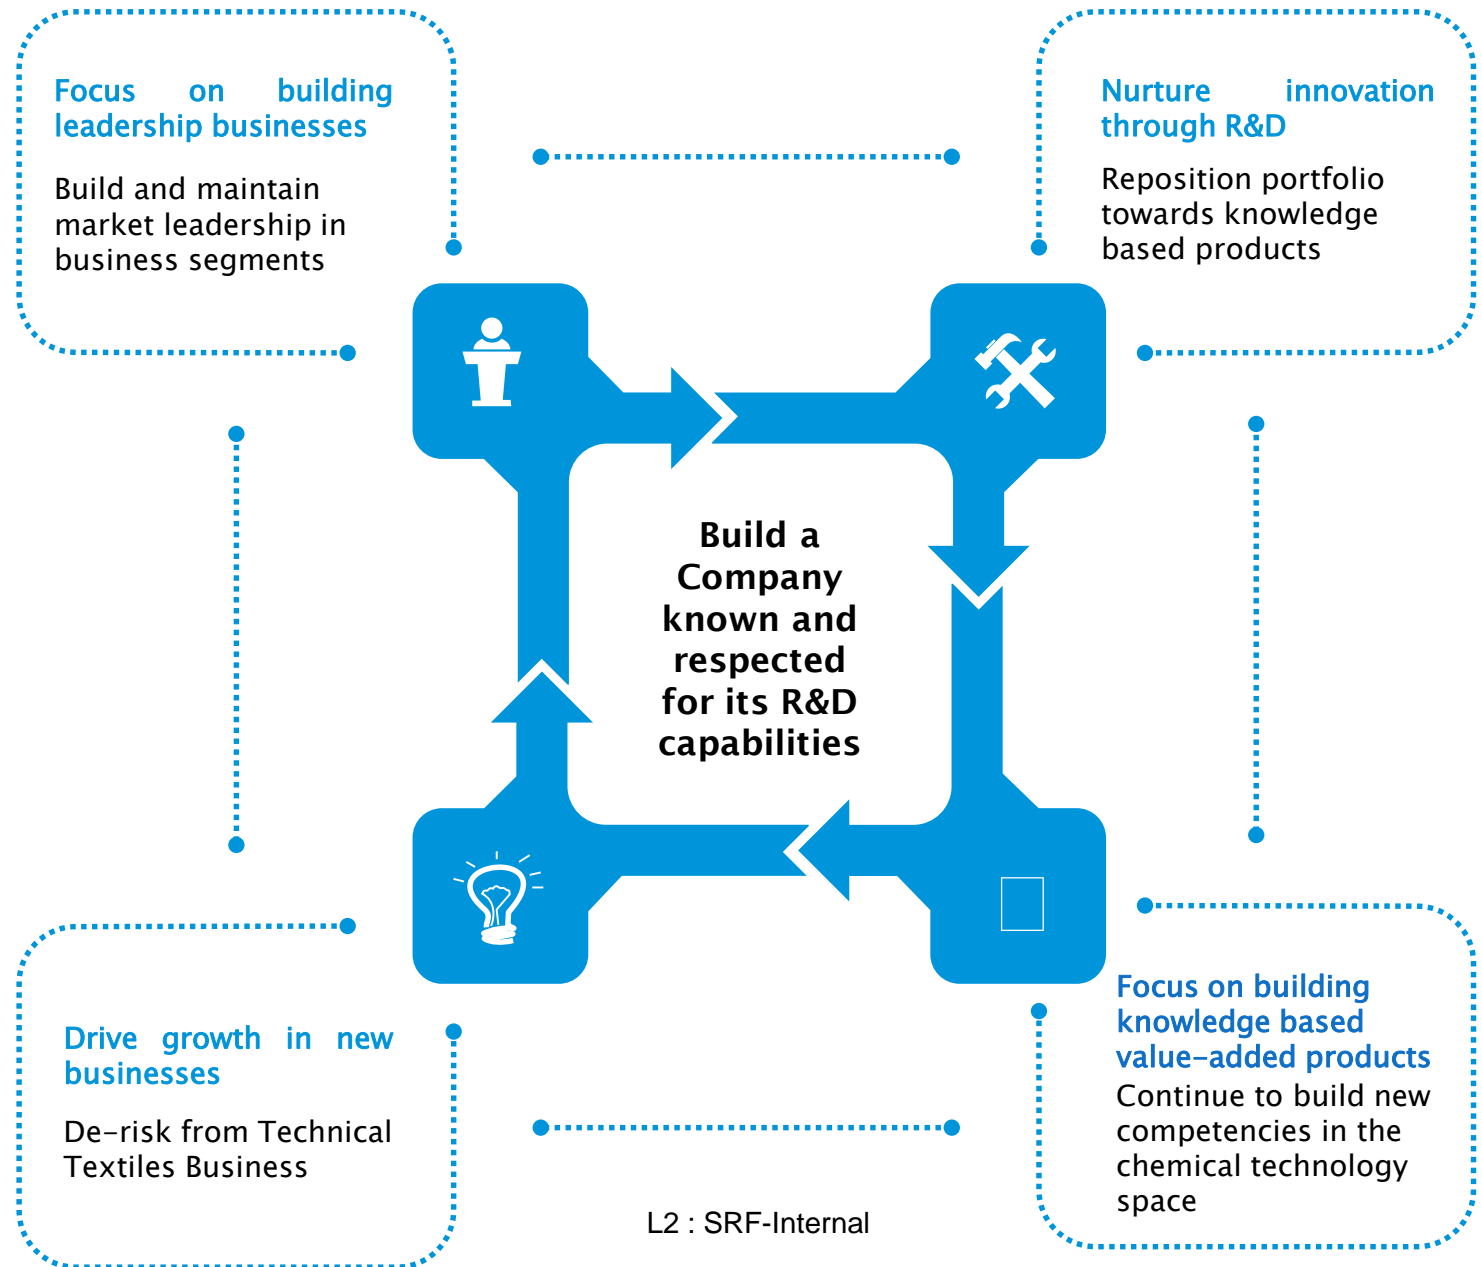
Focus on building leadership businesses

Build and maintain market leadership in business segments

Nurture innovation through R&D

Reposition portfolio towards knowledge based products

Build a Company known and respected for its R&D capabilities

Drive growth in new businesses

De-risk from Technical Textiles Business

Focus on building knowledge based value-added products

Continue to build new competencies in the chemical technology space

L2 : SRF-Internal